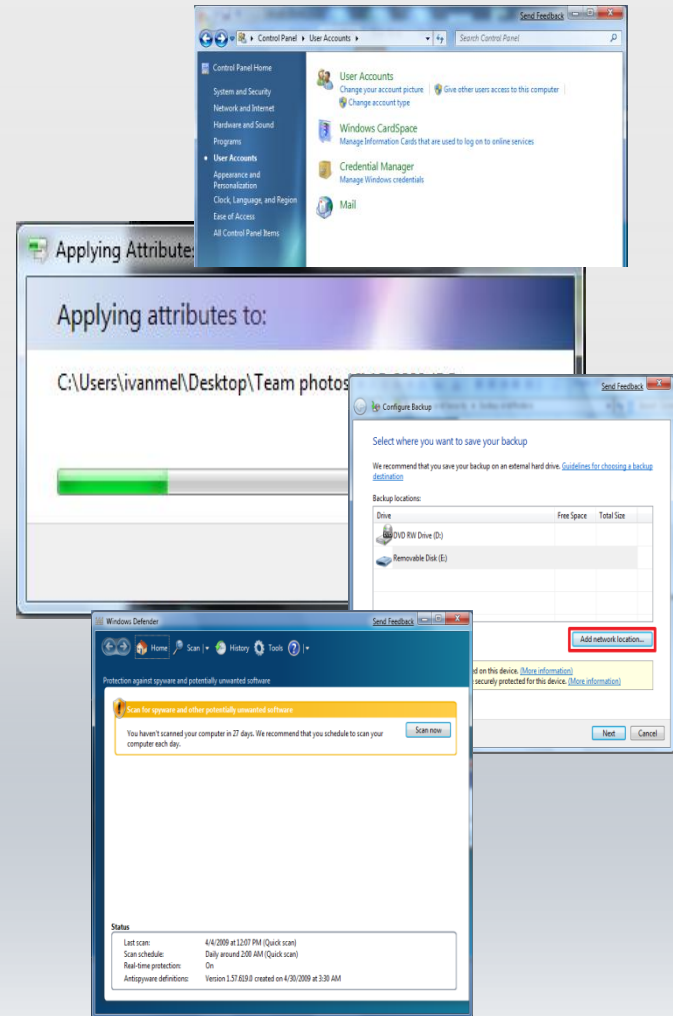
Send Feedback

Control Panel ▸ User Accounts ▸

Search Control Panel

Control Panel Home

System and Security

Network and Internet

Hardware and Sound

Programs

User Accounts

Appearance and Personalization

Clock, Language, and Region

Ease of Access

All Control Panel Items

User Accounts

Change your account picture | Give other users access to this computer

Change account type

Windows CardSpace

Manage Information Cards that are used to log on to online services

Credential Manager

Manage Windows credentials

Mail

Applying Attributes

Applying attributes to:

C:\Users\ivanmel\Desktop\Team photos

Send Feedback

Configure Backup

Select where you want to save your backup

We recommend that you save your backup on an external hard drive. Guidelines for choosing a backup destination

Backup locations:

| Drive | Free Space | Total Size |
|---|---|---|
| DVD RW Drive (D:) | | |
| Removable Disk (E:) | | |

Add network location...

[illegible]ed on this device. (More information)

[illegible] securely protected for this device. (More information)

Next

Cancel

Windows Defender

Send Feedback

Home

Scan

History

Tools

Protection against spyware and potentially unwanted software

Scan for spyware and other potentially unwanted software

You haven't scanned your computer in 27 days. We recommend that you schedule to scan your computer each day.

Scan now

Status

Last scan: 4/4/2009 at 12:07 PM (Quick scan)

Scan schedule: Daily around 2:00 AM (Quick scan)

Real-time protection: On

Antispyware definitions: Version 1.57.619.0 created on 4/30/2009 at 3:30 AM